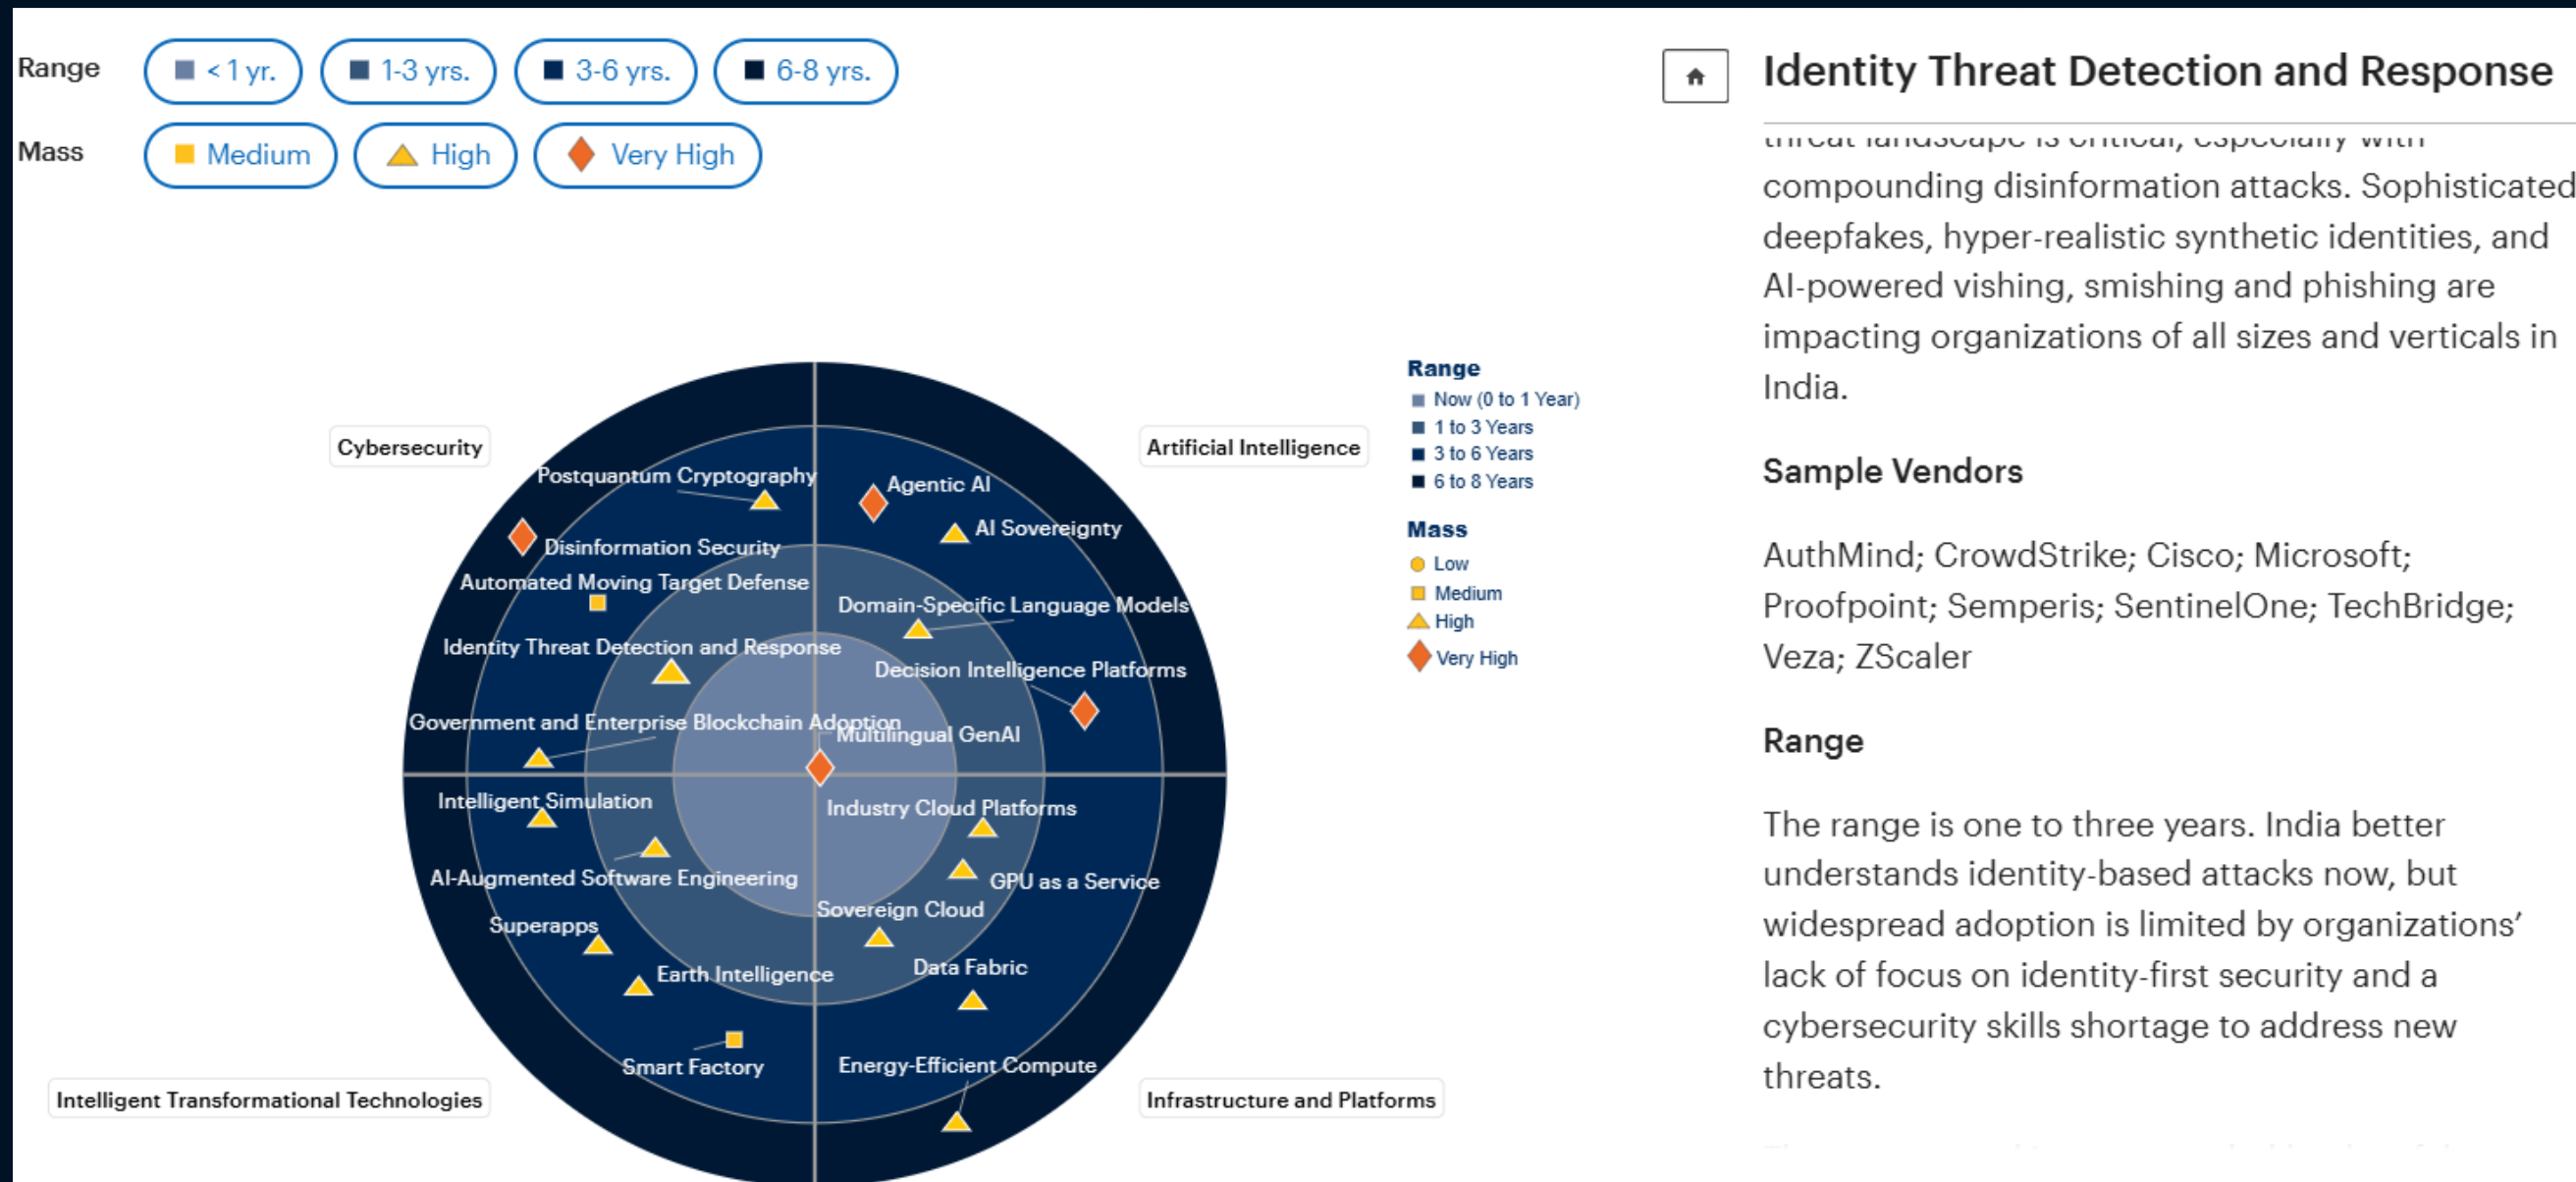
Range < 1 yr. 1-3 yrs. 3-6 yrs. 6-8 yrs.

Mass Medium High Very High

Cybersecurity

Artificial Intelligence

Postquantum Cryptography

Agentic AI

AI Sovereignty

Disinformation Security

Automated Moving Target Defense

Domain-Specific Language Models

Identity Threat Detection and Response

Decision Intelligence Platforms

Government and Enterprise Blockchain Adoption

Multilingual GenAI

Intelligent Simulation

Industry Cloud Platforms

AI-Augmented Software Engineering

GPU as a Service

Superapps

Sovereign Cloud

Earth Intelligence

Data Fabric

Smart Factory

Energy-Efficient Compute

Intelligent Transformational Technologies

Infrastructure and Platforms

Range
Now (0 to 1 Year)
1 to 3 Years
3 to 6 Years
6 to 8 Years

Mass
Low
Medium
High
Very High

Identity Threat Detection and Response

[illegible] compounding disinformation attacks. Sophisticated deepfakes, hyper-realistic synthetic identities, and AI-powered vishing, smishing and phishing are impacting organizations of all sizes and verticals in India.

Sample Vendors

AuthMind; CrowdStrike; Cisco; Microsoft; Proofpoint; Semperis; SentinelOne; TechBridge; Veza; ZScaler

Range

The range is one to three years. India better understands identity-based attacks now, but widespread adoption is limited by organizations' lack of focus on identity-first security and a cybersecurity skills shortage to address new threats.